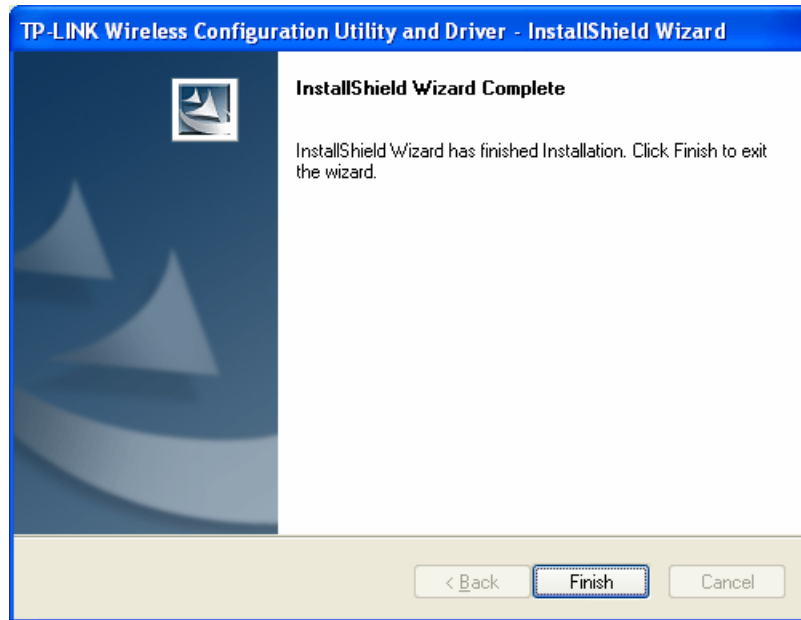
TP-LINK Wireless Configuration Utility and Driver - InstallShield Wizard

InstallShield Wizard Complete

InstallShield Wizard has finished Installation. Click Finish to exit the wizard.

< Back

Finish

Cancel